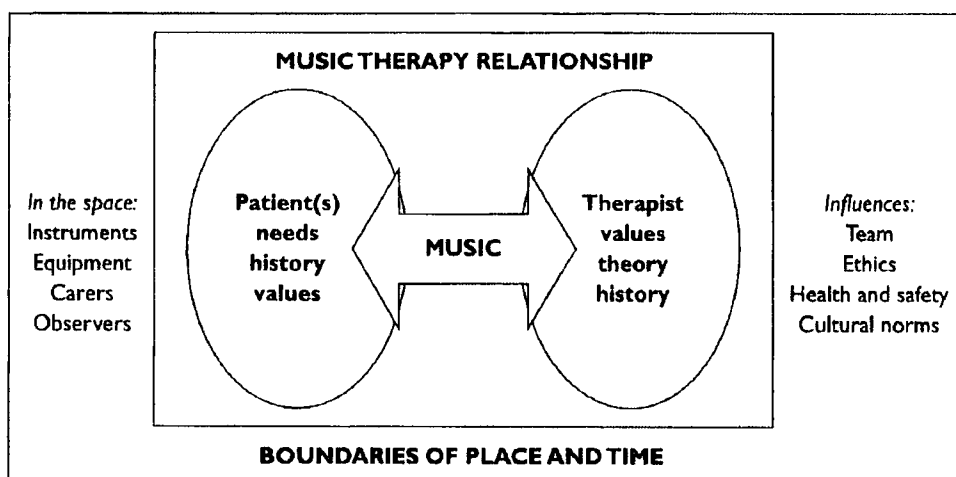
MUSIC THERAPY RELATIONSHIP

In the space:
Instruments
Equipment
Carers
Observers

Patient(s)
needs
history
values

MUSIC

Therapist
values
theory
history

Influences:
Team
Ethics
Health and safety
Cultural norms

BOUNDARIES OF PLACE AND TIME